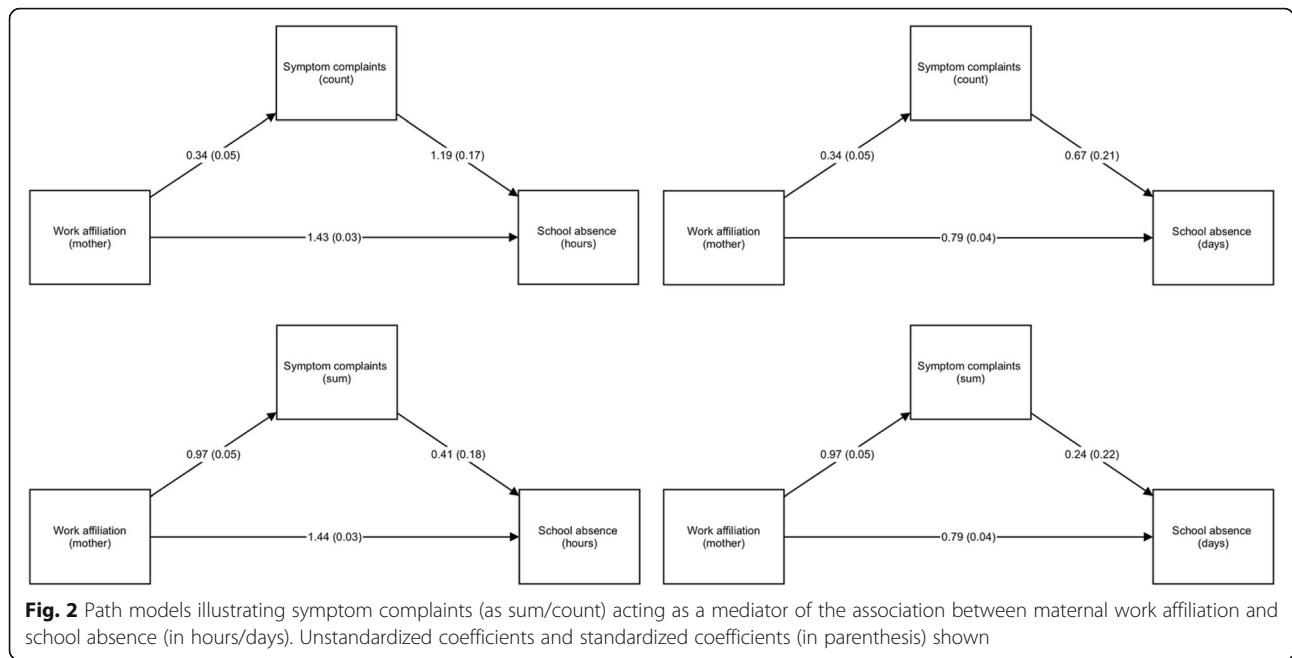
Symptom complaints (count)

0.34 (0.05)

1.19 (0.17)

Work affiliation (mother)

1.43 (0.03)

School absence (hours)

Symptom complaints (count)

0.34 (0.05)

0.67 (0.21)

Work affiliation (mother)

0.79 (0.04)

School absence (days)

Symptom complaints (sum)

0.97 (0.05)

0.41 (0.18)

Work affiliation (mother)

1.44 (0.03)

School absence (hours)

Symptom complaints (sum)

0.97 (0.05)

0.24 (0.22)

Work affiliation (mother)

0.79 (0.04)

School absence (days)

**Fig. 2** Path models illustrating symptom complaints (as sum/count) acting as a mediator of the association between maternal work affiliation and school absence (in hours/days). Unstandardized coefficients and standardized coefficients (in parenthesis) shown